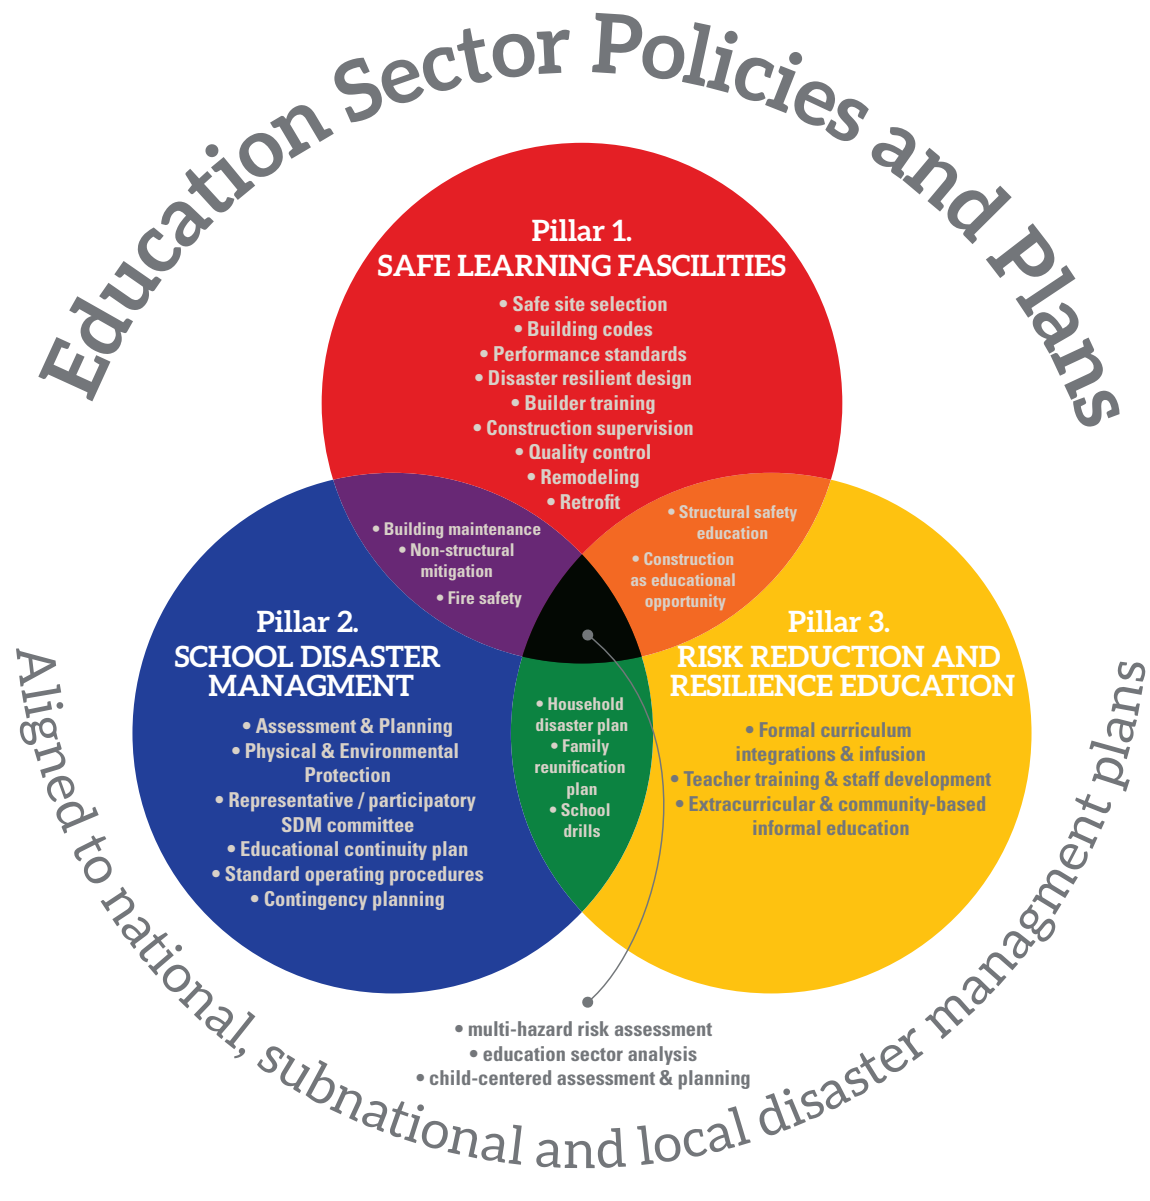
Education Sector Policies and Plans

Pillar 1.
SAFE LEARNING FASCILITIES
• Safe site selection
• Building codes
• Performance standards
• Disaster resilient design
• Builder training
• Construction supervision
• Quality control
• Remodeling
• Retrofit

• Building maintenance
• Non-structural mitigation
• Fire safety

• Structural safety education
• Construction as educational opportunity

Pillar 2.
SCHOOL DISASTER MANAGMENT
• Assessment & Planning
• Physical & Environmental Protection
• Representative / participatory SDM committee
• Educational continuity plan
• Standard operating procedures
• Contingency planning

• Household disaster plan
• Family reunification plan
• School drills

Pillar 3.
RISK REDUCTION AND RESILIENCE EDUCATION
• Formal curriculum integrations & infusion
• Teacher training & staff development
• Extracurricular & community-based informal education

• multi-hazard risk assessment
• education sector analysis
• child-centered assessment & planning

Aligned to national, subnational and local disaster managment plans